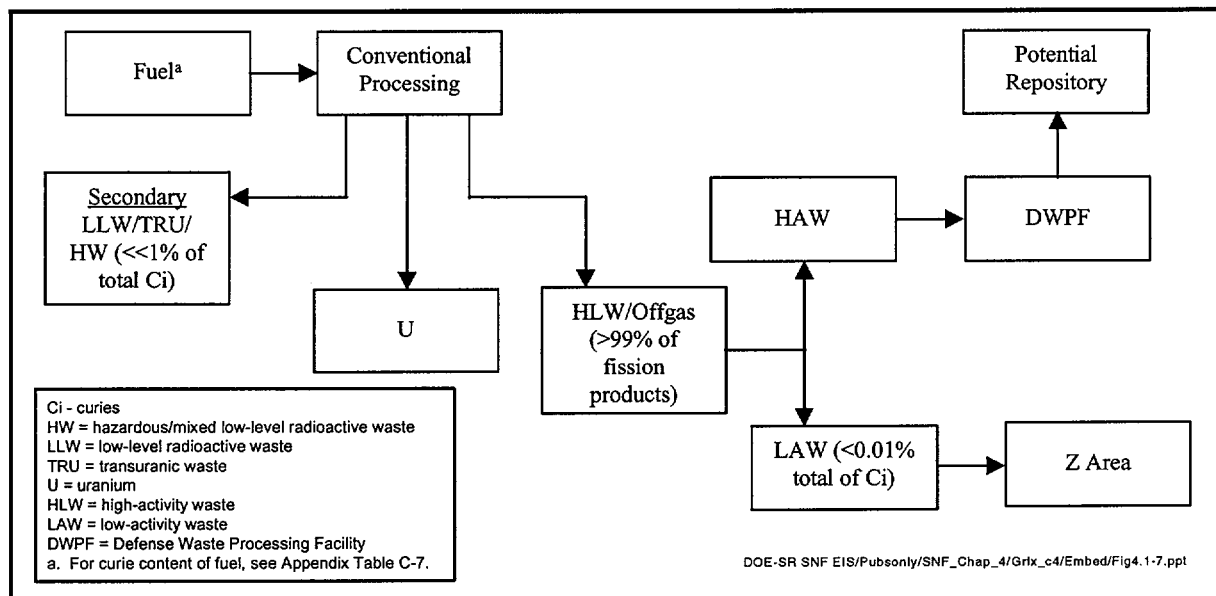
Fuel$^{a}$

Conventional Processing

Potential Repository

Secondary LLW/TRU/ HW (<<1% of total Ci)

HAW

DWPF

U

HLW/Offgas (>99% of fission products)

LAW (<0.01% total of Ci)

Z Area

Ci - curies
HW = hazardous/mixed low-level radioactive waste
LLW = low-level radioactive waste
TRU = transuranic waste
U = uranium
HLW = high-activity waste
LAW = low-activity waste
DWPF = Defense Waste Processing Facility
a. For curie content of fuel, see Appendix Table C-7.

DOE-SR SNF EIS/Pubsonly/SNF_Chap_4/Grfx_c4/Embed/Fig4.1-7.ppt